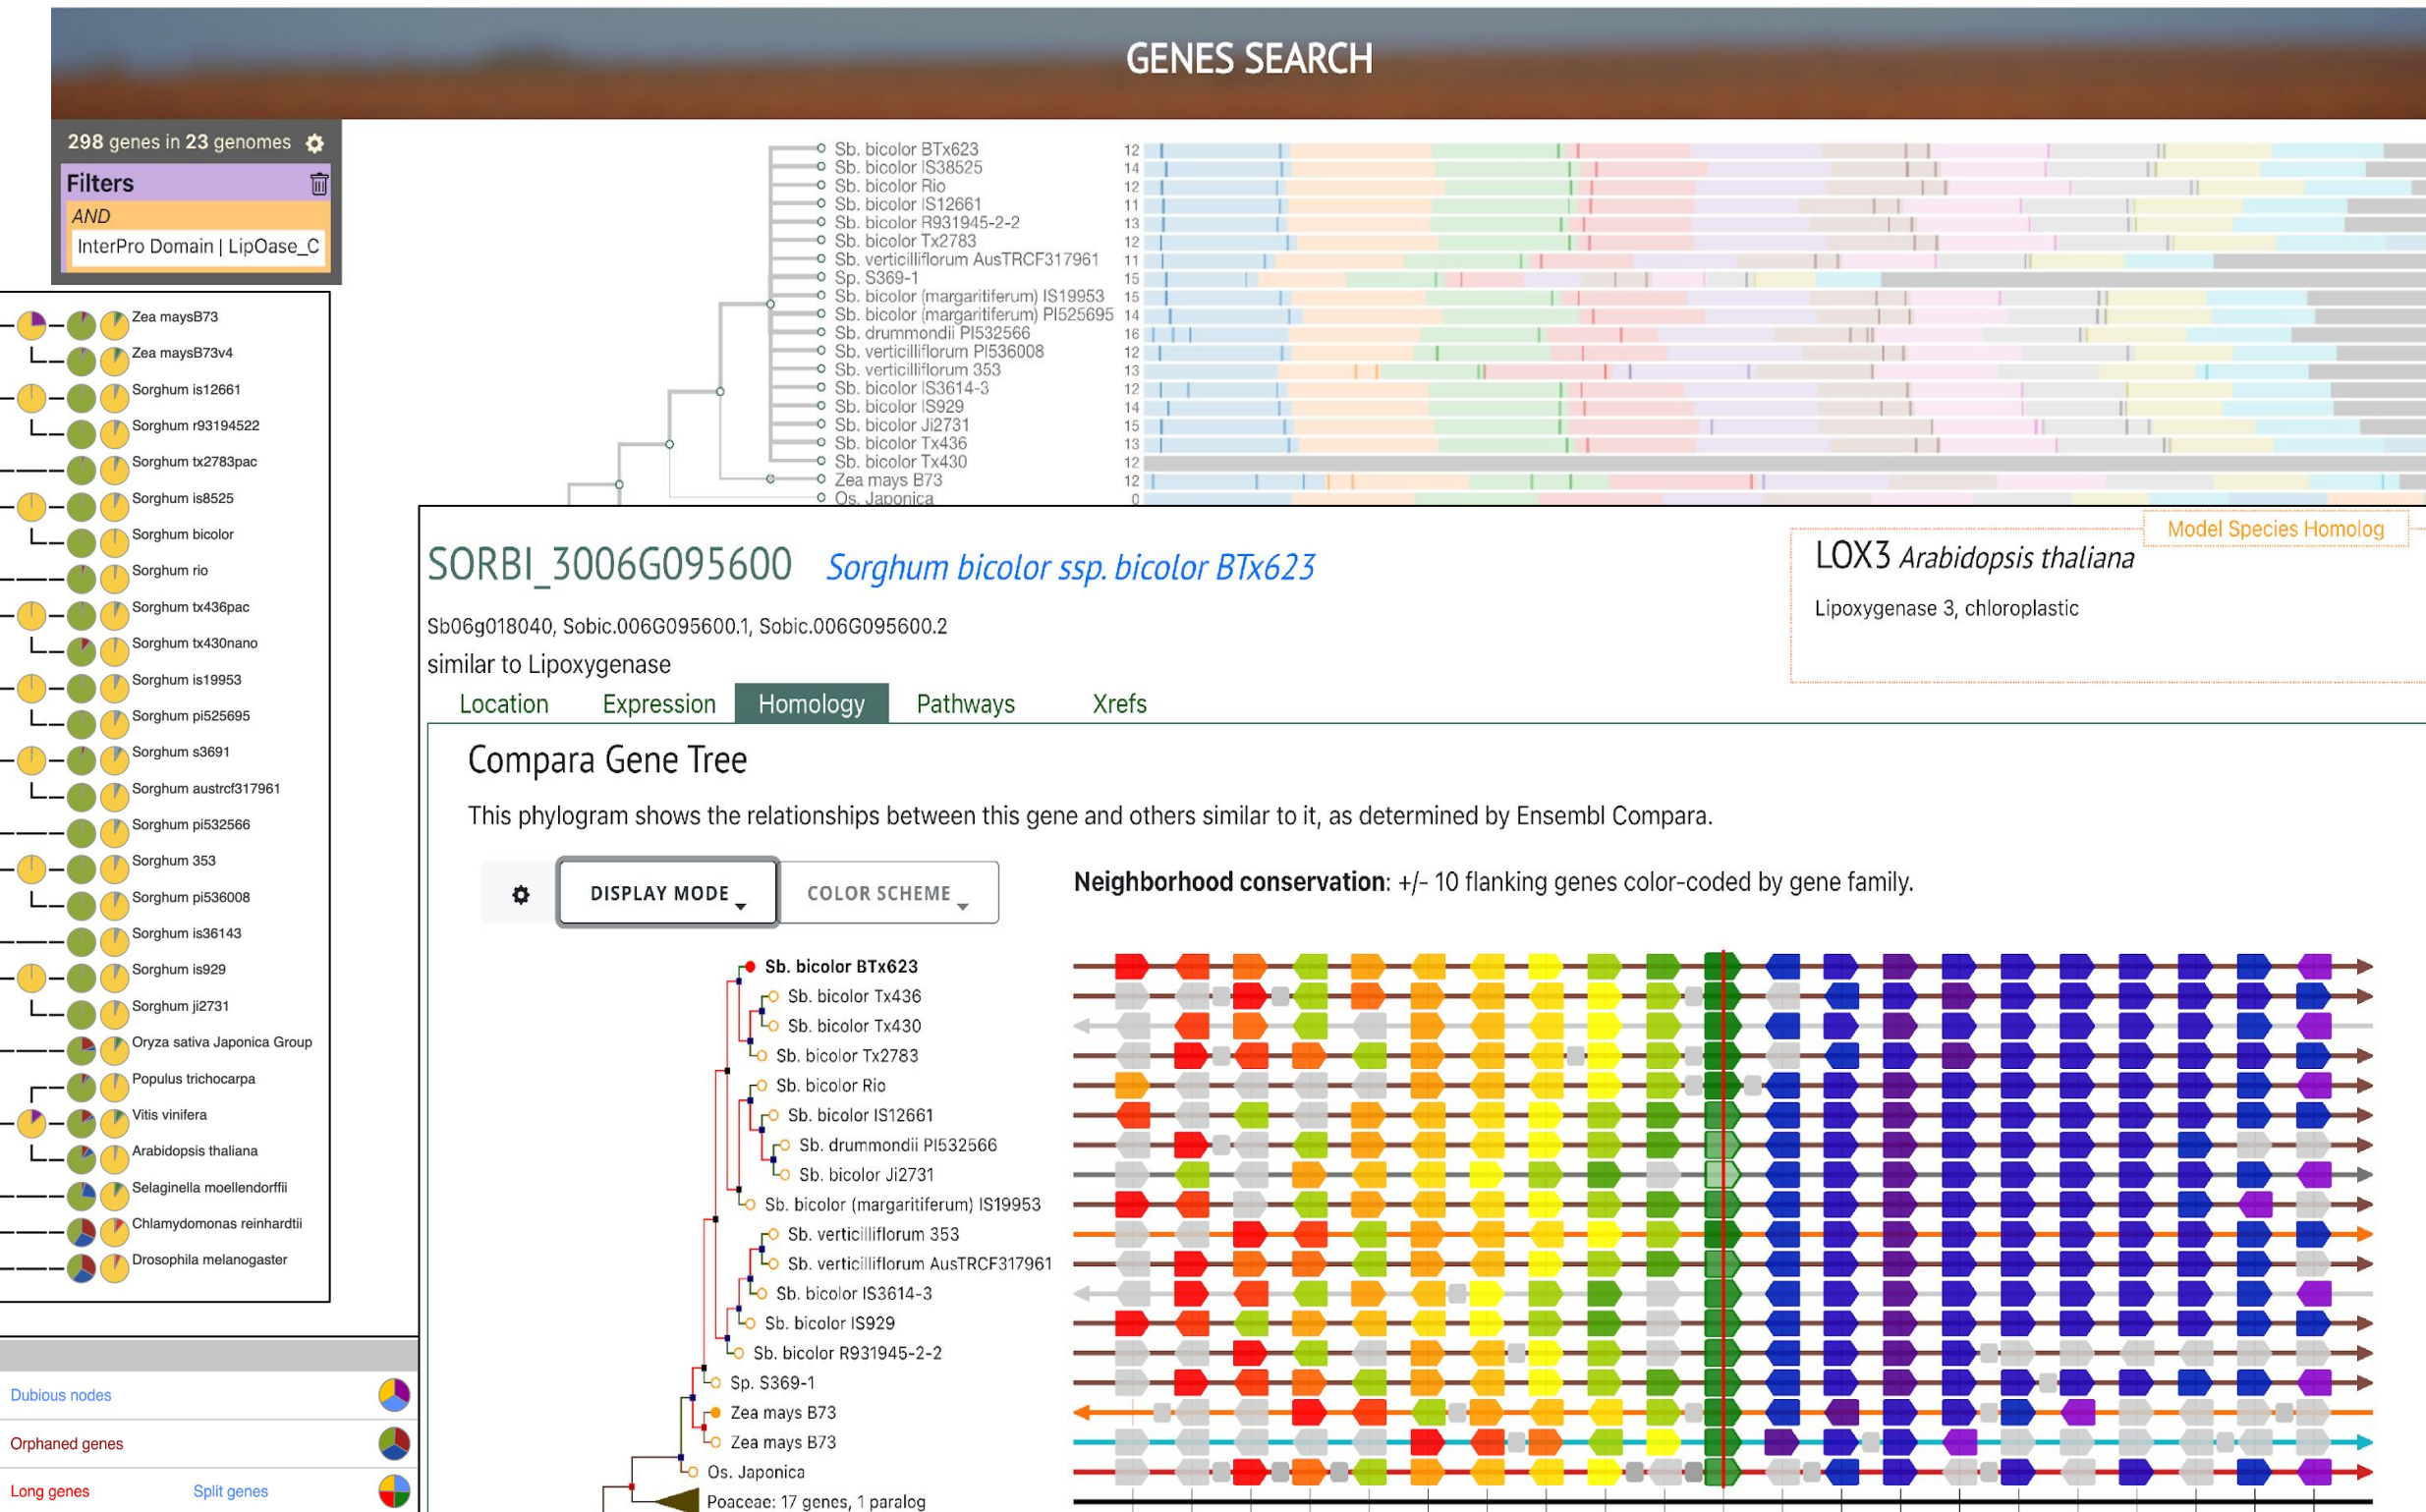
GENES SEARCH

298 genes in 23 genomes

Filters

AND

InterPro Domain | LipOase_C

Zea maysB73
Zea maysB73v4
Sorghum is12661
Sorghum r93194522
Sorghum tx2783pac
Sorghum is8525
Sorghum bicolor
Sorghum rio
Sorghum tx436pac
Sorghum tx430nano
Sorghum is19953
Sorghum pi525695
Sorghum s3691
Sorghum austrcf317961
Sorghum pi532566
Sorghum 353
Sorghum pi536008
Sorghum is36143
Sorghum is929
Sorghum ji2731
Oryza sativa Japonica Group
Populus trichocarpa
Vitis vinifera
Arabidopsis thaliana
Selaginella moellendorffii
Chlamydomonas reinhardtii
Drosophila melanogaster

Dubious nodes
Orphaned genes
Long genes
Split genes

Sb. bicolor BTx623 12
Sb. bicolor IS38525 14
Sb. bicolor Rio 12
Sb. bicolor IS12661 11
Sb. bicolor R931945-2-2 13
Sb. bicolor Tx2783 12
Sb. verticilliflorum AusTRCF317961 11
Sp. S369-1 15
Sb. bicolor (margaritiferum) IS19953 15
Sb. bicolor (margaritiferum) PI525695 14
Sb. drummondii PI532566 16
Sb. verticilliflorum PI536008 12
Sb. verticilliflorum 353 13
Sb. bicolor IS3614-3 12
Sb. bicolor IS929 14
Sb. bicolor Ji2731 15
Sb. bicolor Tx436 13
Sb. bicolor Tx430 12
Zea mays B73 12
Os. Japonica 0

SORBI_3006G095600 Sorghum bicolor ssp. bicolor BTx623

Sb06g018040, Sobic.006G095600.1, Sobic.006G095600.2

similar to Lipoxygenase

Model Species Homolog

LOX3 Arabidopsis thaliana

Lipoxygenase 3, chloroplastic

Location Expression Homology Pathways Xrefs

Compara Gene Tree

This phylogram shows the relationships between this gene and others similar to it, as determined by Ensembl Compara.

DISPLAY MODE COLOR SCHEME

Neighborhood conservation: +/- 10 flanking genes color-coded by gene family.

Sb. bicolor BTx623
Sb. bicolor Tx436
Sb. bicolor Tx430
Sb. bicolor Tx2783
Sb. bicolor Rio
Sb. bicolor IS12661
Sb. drummondii PI532566
Sb. bicolor Ji2731
Sb. bicolor (margaritiferum) IS19953
Sb. verticilliflorum 353
Sb. verticilliflorum AusTRCF317961
Sb. bicolor IS3614-3
Sb. bicolor IS929
Sb. bicolor R931945-2-2
Sp. S369-1
Zea mays B73
Zea mays B73
Os. Japonica
Poaceae: 17 genes, 1 paralog